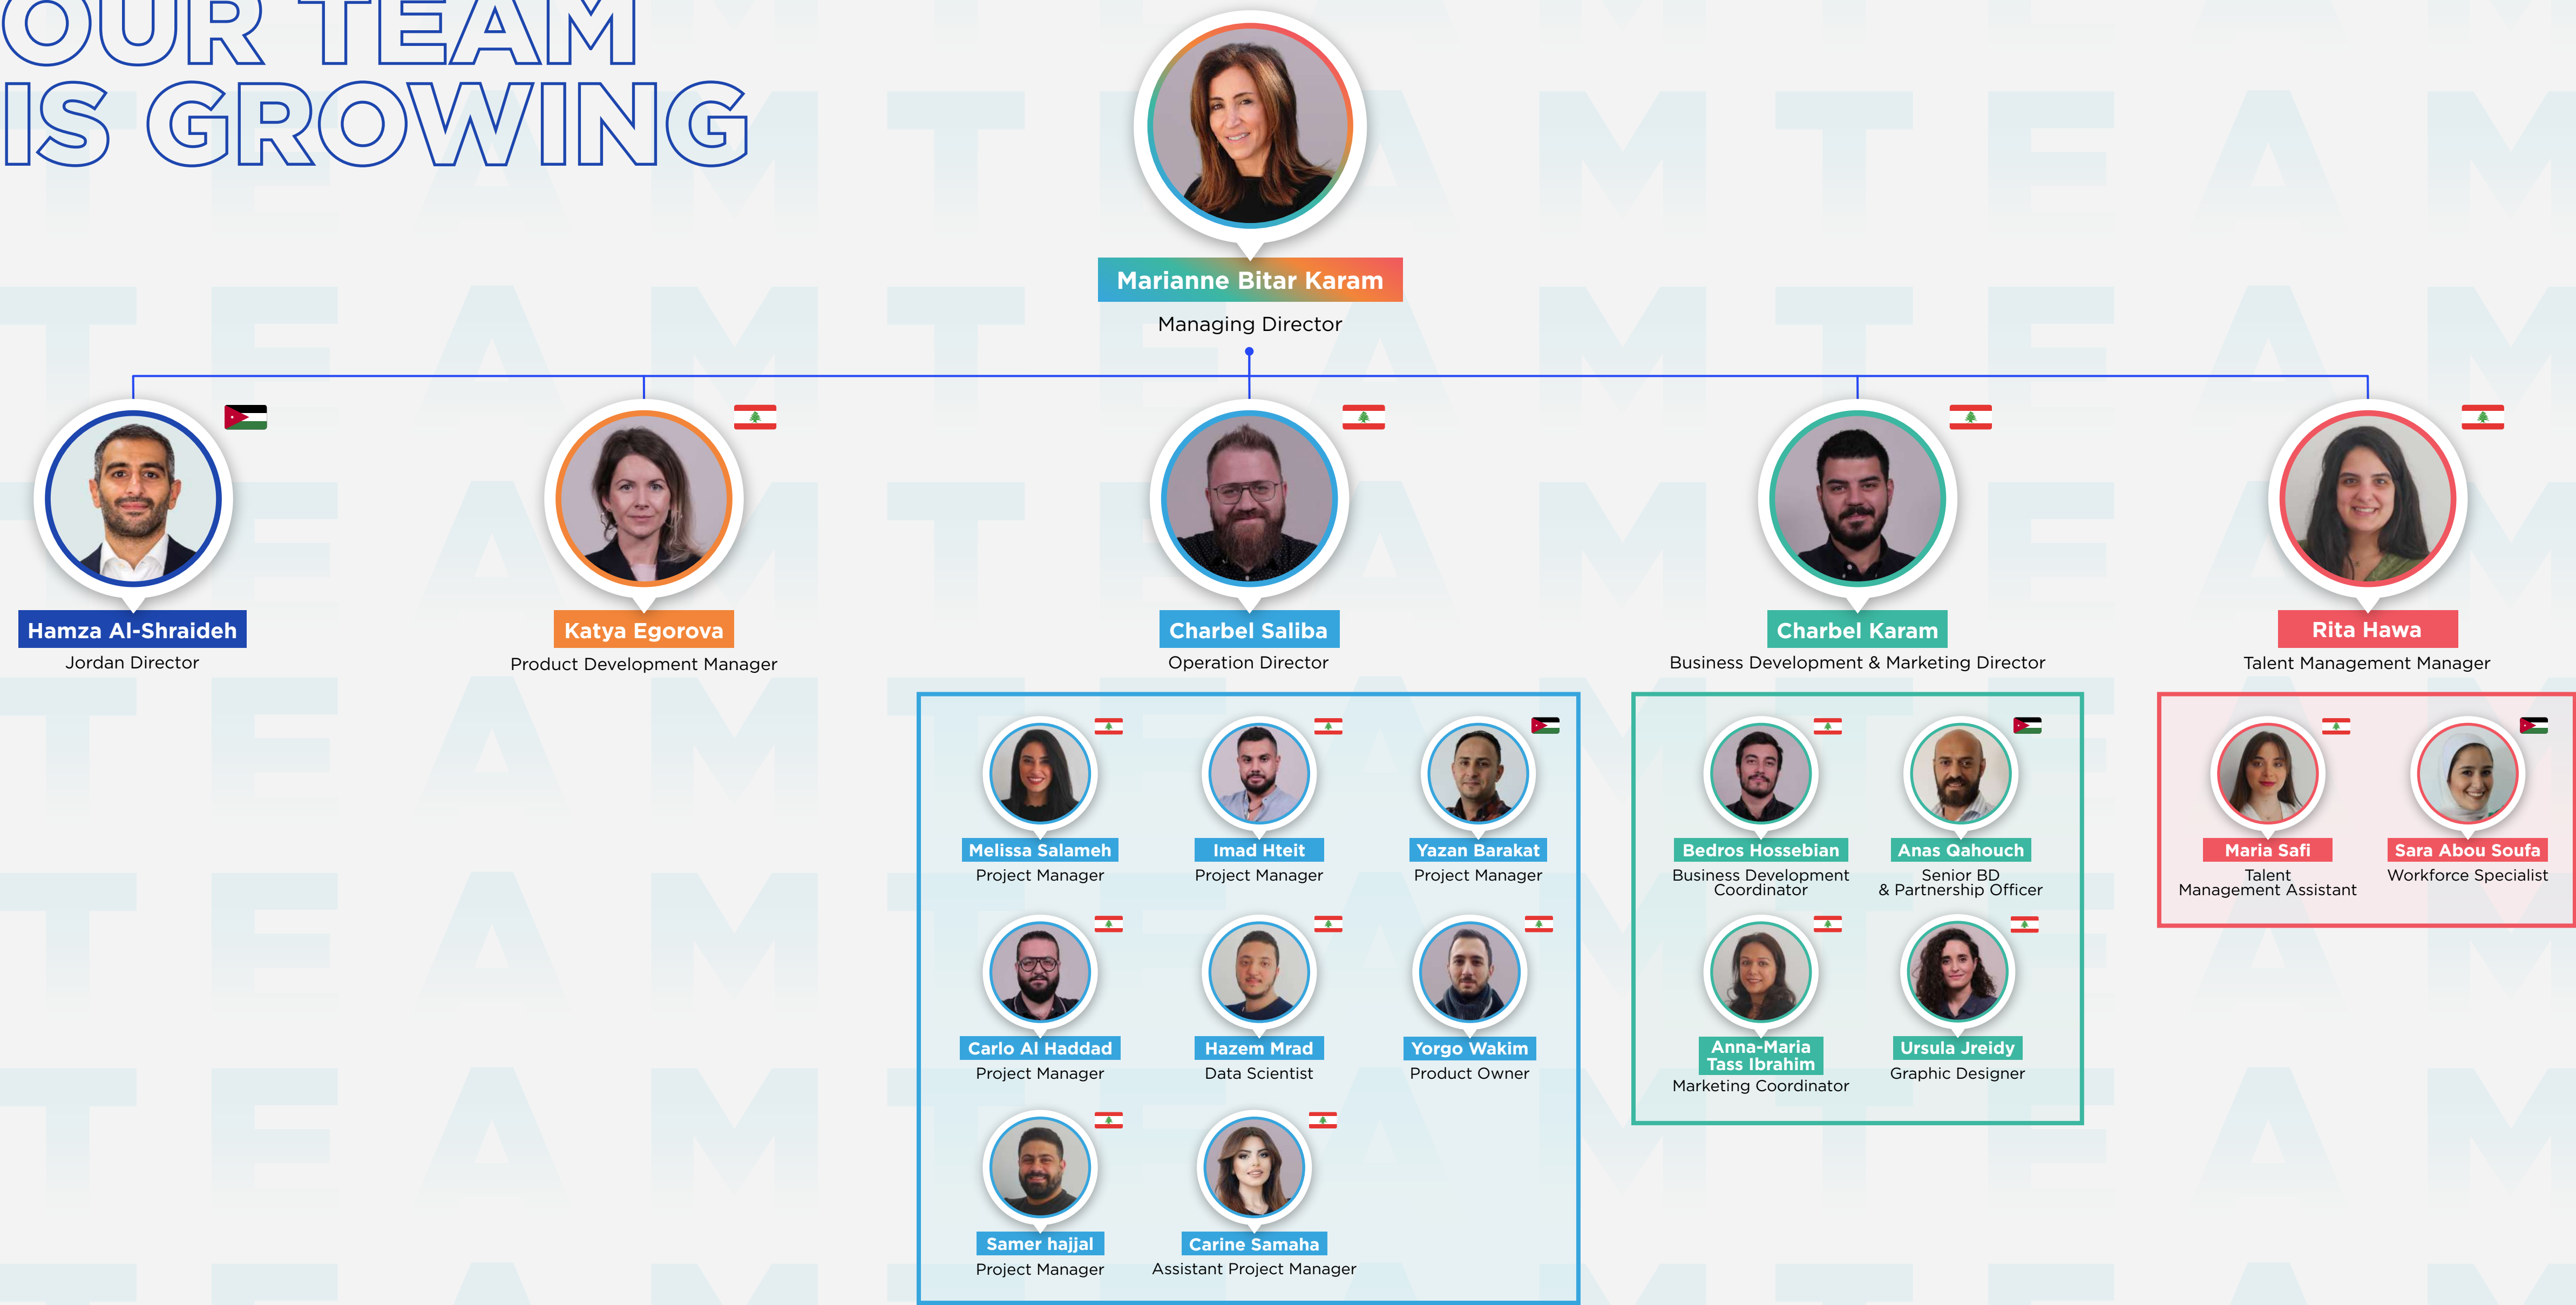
OUR TEAM IS GROWING

Marianne Bitar Karam
Managing Director

Hamza Al-Shraideh
Jordan Director

Katya Egorova
Product Development Manager

Charbel Saliba
Operation Director

Charbel Karam
Business Development & Marketing Director

Rita Hawa
Talent Management Manager

Melissa Salameh
Project Manager

Imad Hteit
Project Manager

Yazan Barakat
Project Manager

Carlo Al Haddad
Project Manager

Hazem Mrad
Data Scientist

Yorgo Wakim
Product Owner

Samer hajjal
Project Manager

Carine Samaha
Assistant Project Manager

Bedros Hossebian
Business Development Coordinator

Anas Qahouch
Senior BD & Partnership Officer

Anna-Maria Tass Ibrahim
Marketing Coordinator

Ursula Jreidy
Graphic Designer

Maria Safi
Talent Management Assistant

Sara Abou Soufa
Workforce Specialist